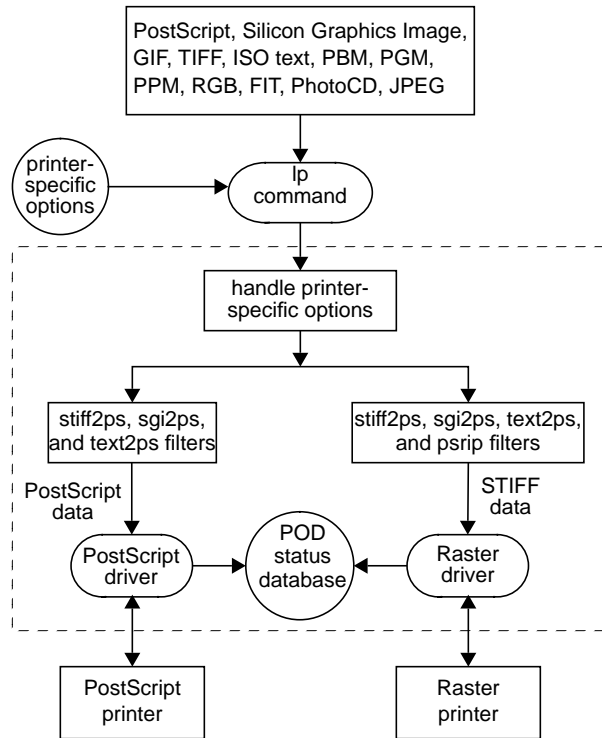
PostScript, Silicon Graphics Image, GIF, TIFF, ISO text, PBM, PGM, PPM, RGB, FIT, PhotoCD, JPEG

printer-specific options

lp command

handle printer-specific options

stiff2ps, sgi2ps, and text2ps filters

stiff2ps, sgi2ps, text2ps, and psrip filters

PostScript data

STIFF data

PostScript driver

POD status database

Raster driver

PostScript printer

Raster printer